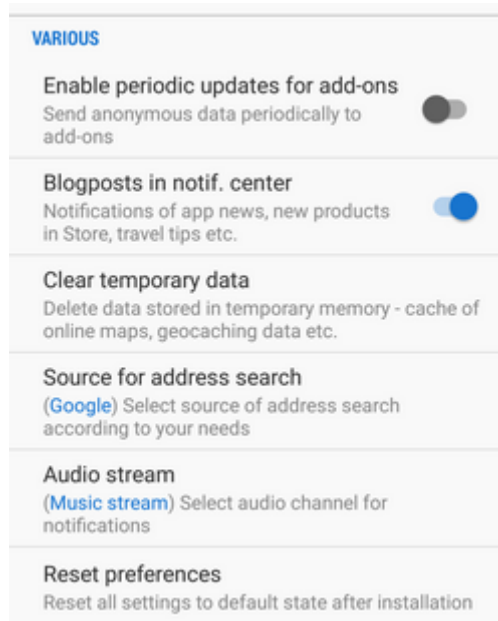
VARIOUS

Enable periodic updates for add-ons
Send anonymous data periodically to add-ons

Blogposts in notif. center
Notifications of app news, new products in Store, travel tips etc.

Clear temporary data
Delete data stored in temporary memory - cache of online maps, geocaching data etc.

Source for address search
(Google) Select source of address search according to your needs

Audio stream
(Music stream) Select audio channel for notifications

Reset preferences
Reset all settings to default state after installation